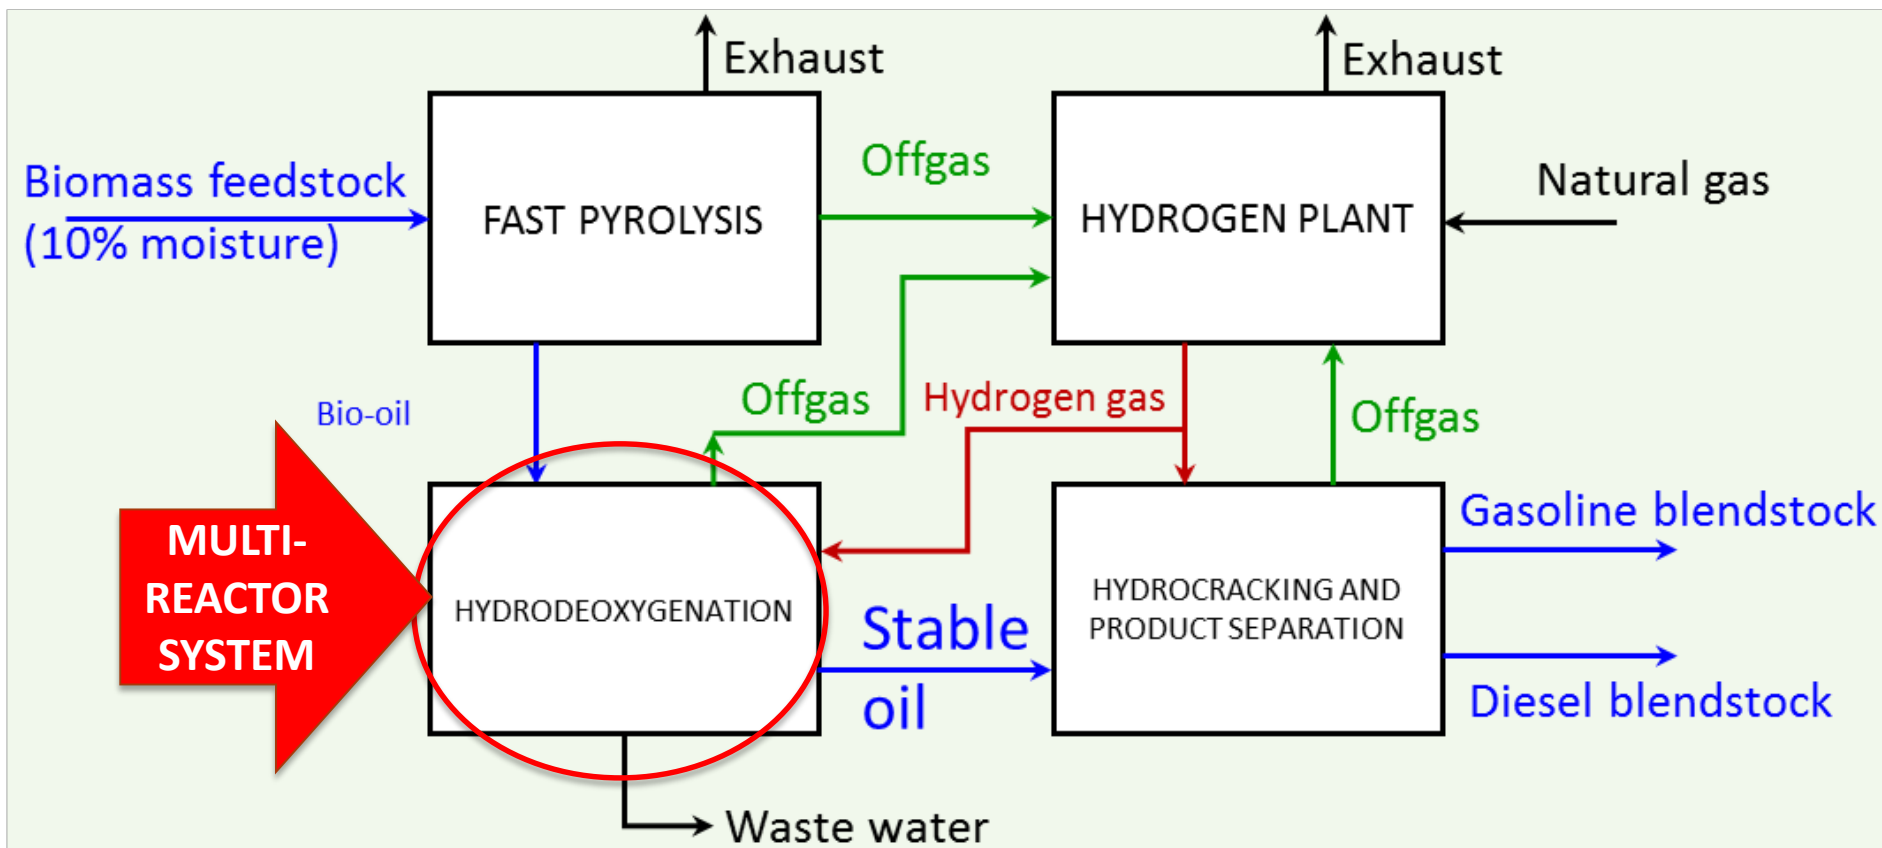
Exhaust

Exhaust

Biomass feedstock (10% moisture)

FAST PYROLYSIS

Offgas

HYDROGEN PLANT

Natural gas

Bio-oil

Offgas

Hydrogen gas

Offgas

MULTI-REACTOR SYSTEM

HYDRODEOXYGENATION

Stable oil

HYDROCRACKING AND PRODUCT SEPARATION

Gasoline blendstock

Diesel blendstock

Waste water